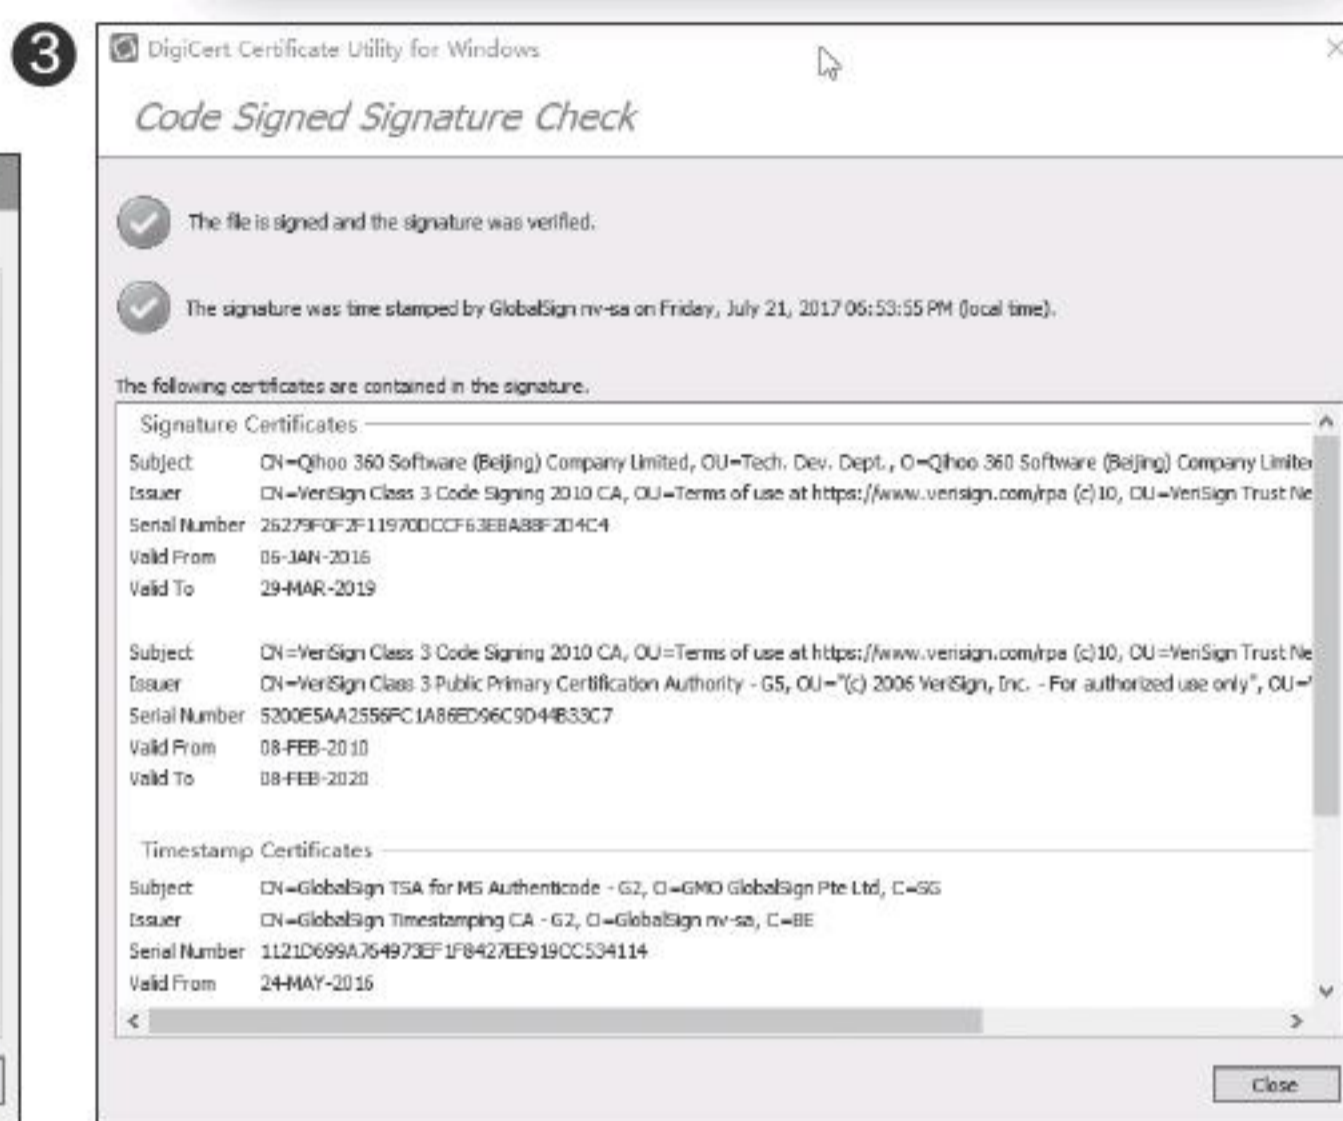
❸

DigiCert Certificate Utility for Windows

Code Signed Signature Check

The file is signed and the signature was verified.

The signature was time stamped by GlobalSign nv-sa on Friday, July 21, 2017 06:53:55 PM (local time).

The following certificates are contained in the signature.

Signature Certificates

| | |
|---|---|
| Subject | CN=Qihoo 360 Software (Beijing) Company Limited, OU=Tech. Dev. Dept., O=Qihoo 360 Software (Beijing) Company Limite |
| Issuer | CN=VeriSign Class 3 Code Signing 2010 CA, OU=Terms of use at https://www.verisign.com/rpa (c)10, OU=VeriSign Trust Ne |
| Serial Number | 26279F0F2F11970DCCF63EBA88F2D4C4 |
| Valid From | 06-JAN-2016 |
| Valid To | 29-MAR-2019 |
| Subject | CN=VeriSign Class 3 Code Signing 2010 CA, OU=Terms of use at https://www.verisign.com/rpa (c)10, OU=VeriSign Trust Ne |
| Issuer | CN=VeriSign Class 3 Public Primary Certification Authority - G5, OU="(c) 2006 VeriSign, Inc. - For authorized use only", OU=' |
| Serial Number | 5200E5AA2556FC1A86ED96C9D44B33C7 |
| Valid From | 08-FEB-2010 |
| Valid To | 08-FEB-2020 |

Timestamp Certificates

| | |
|---|---|
| Subject | CN=GlobalSign TSA for MS Authenticode - G2, O=GMO GlobalSign Pte Ltd, C=SG |
| Issuer | CN=GlobalSign Timestamping CA - G2, O=GlobalSign nv-sa, C=BE |
| Serial Number | 1121D699A764973EF1F8427EE919CC534114 |
| Valid From | 24-MAY-2016 |

Close